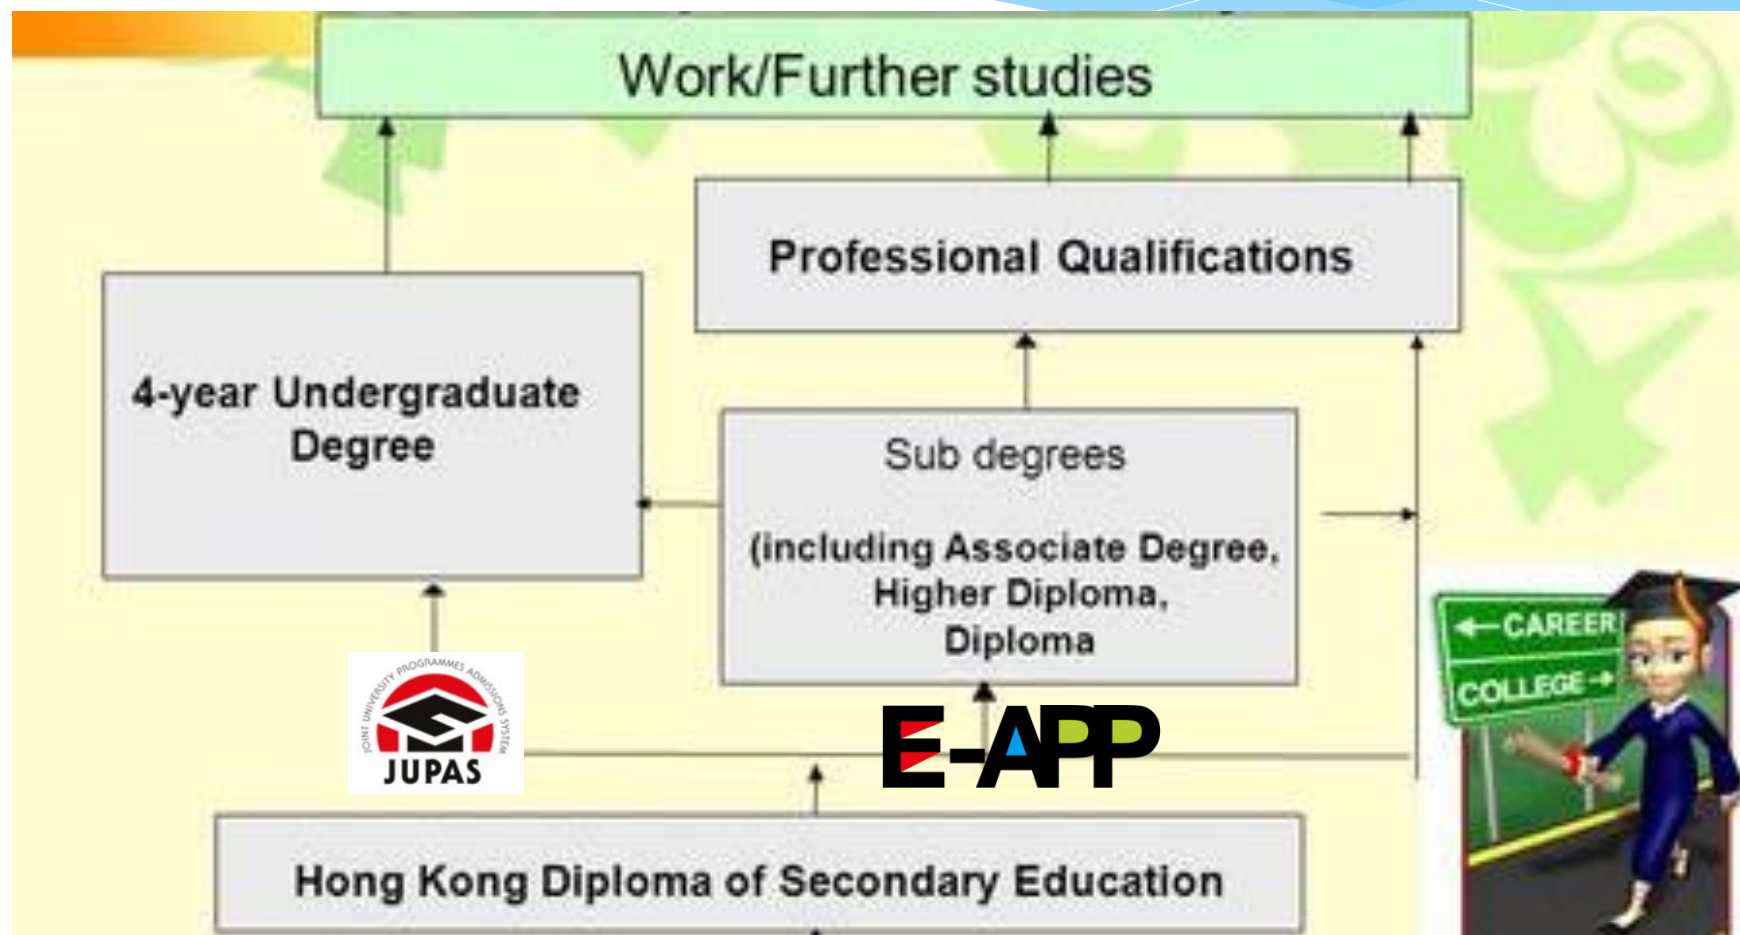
Work/Further studies

Professional Qualifications

4-year Undergraduate Degree

Sub degrees

(including Associate Degree, Higher Diploma, Diploma

JOINT UNIVERSITY PROGRAMMES ADMISSIONS SYSTEM
JUPAS

E-APP

CAREER
COLLEGE

Hong Kong Diploma of Secondary Education